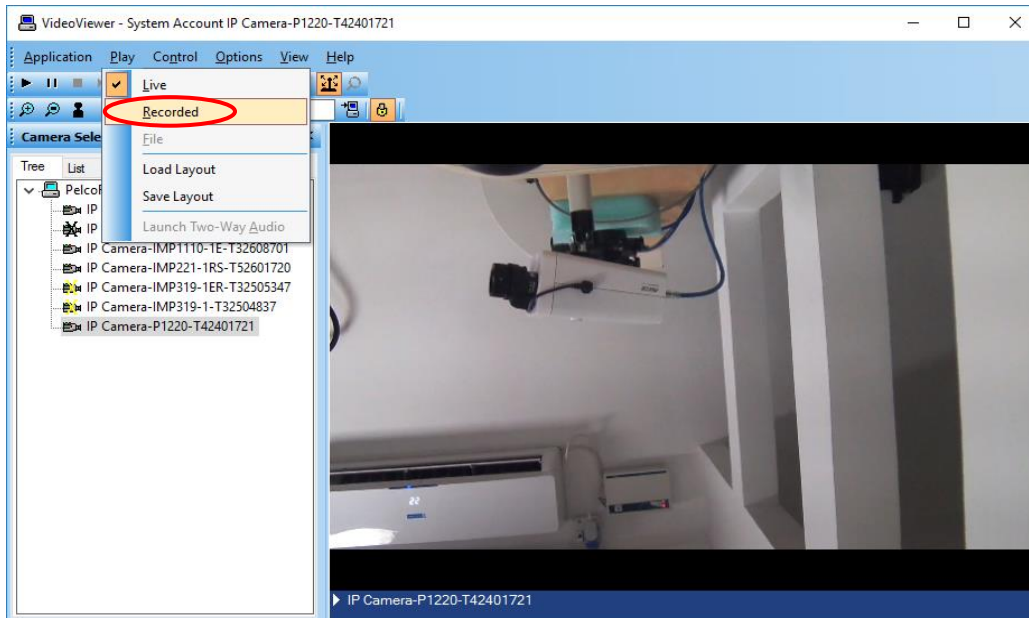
VideoViewer - System Account IP Camera-P1220-T42401721

Application Play Control Options View Help

Live
Recorded
File
Load Layout
Save Layout
Launch Two-Way Audio

Camera Sele

Tree List

Pelco

IP

IP

IP Camera-IMP1110-1E-T32608701
IP Camera-IMP221-1RS-T52601720
IP Camera-IMP319-1ER-T32505347
IP Camera-IMP319-1-T32504837
IP Camera-P1220-T42401721

IP Camera-P1220-T42401721